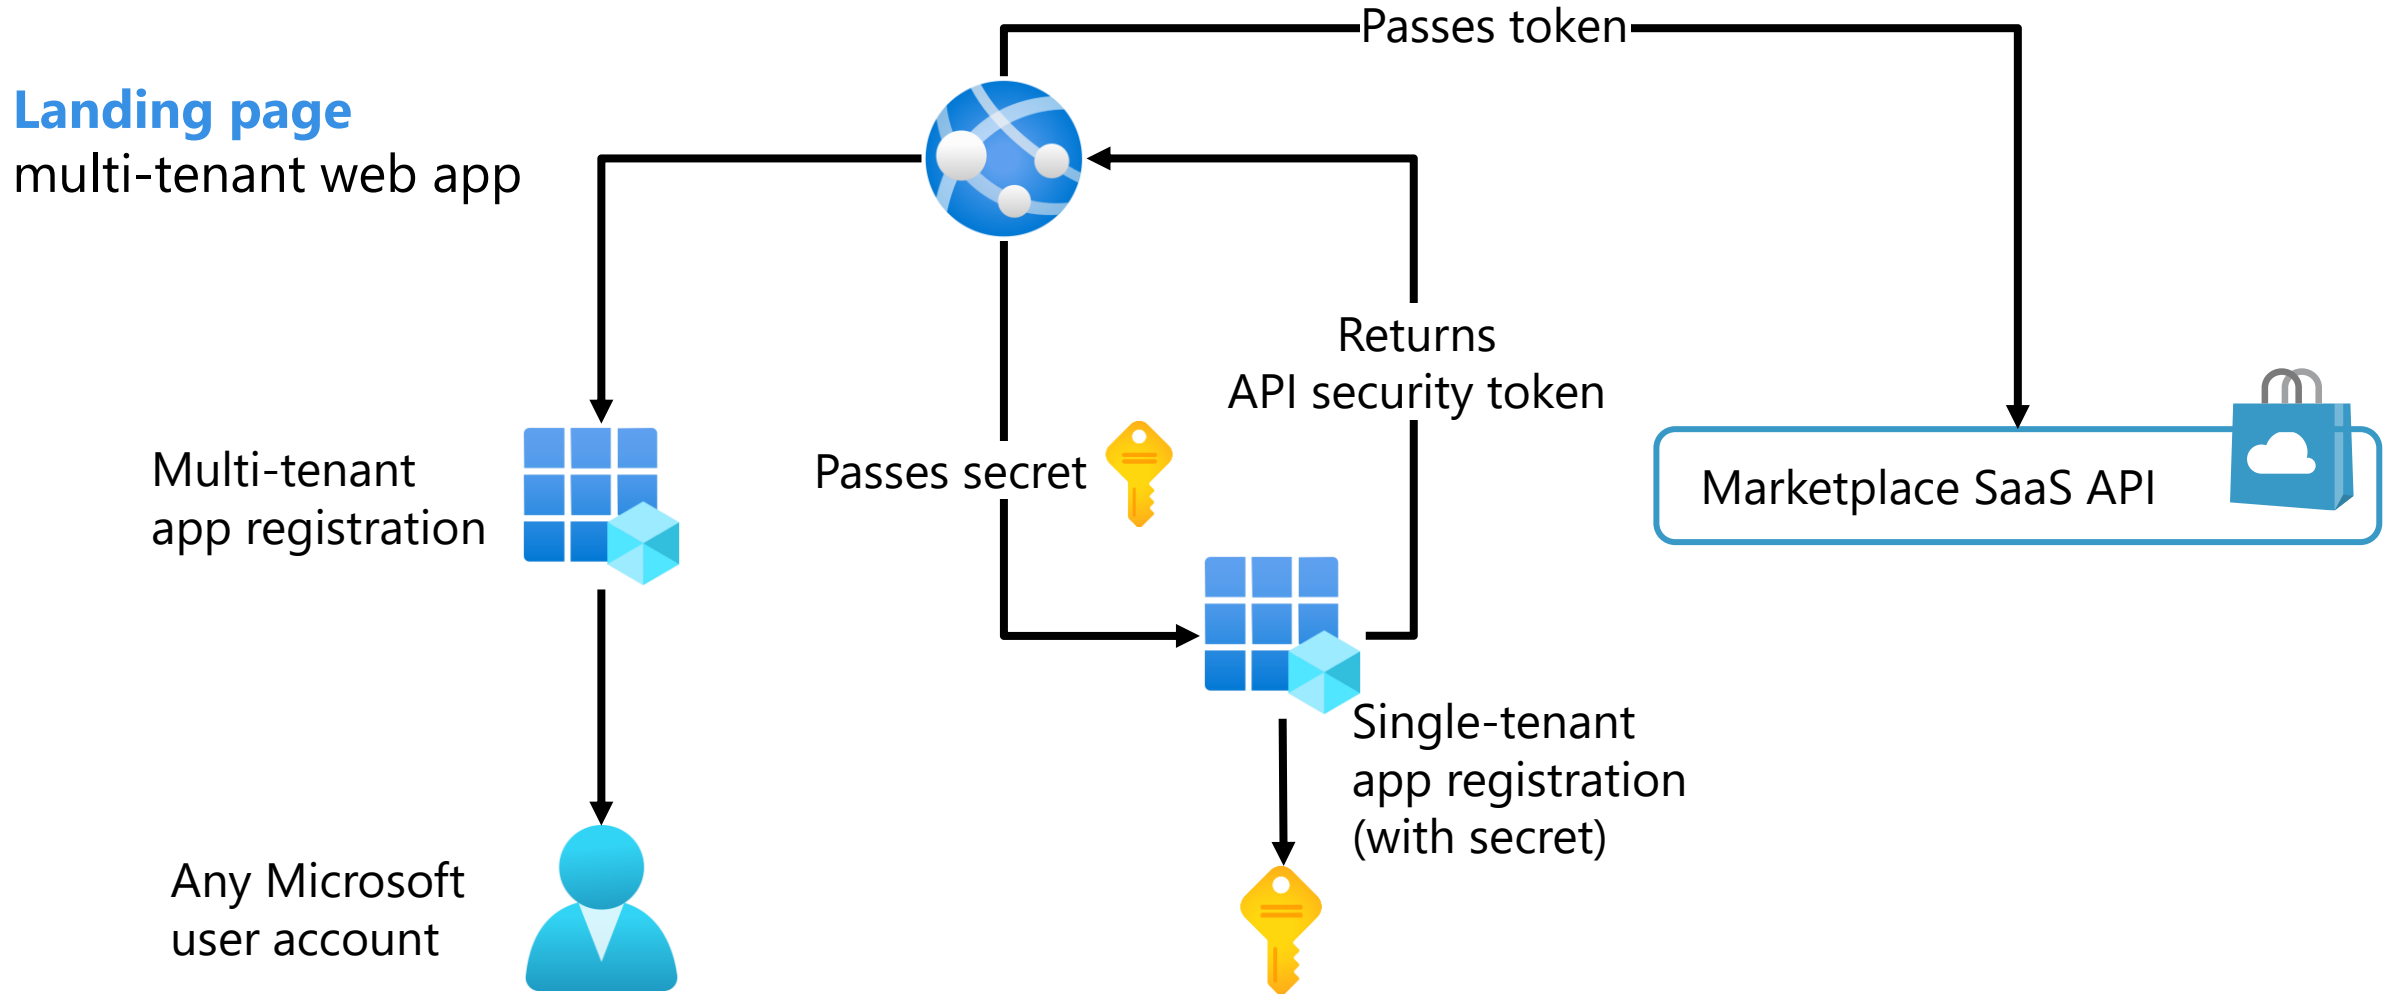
Passes token

Landing page
multi-tenant web app

Returns
API security token

Multi-tenant
app registration

Passes secret

Marketplace SaaS API

Single-tenant
app registration
(with secret)

Any Microsoft
user account